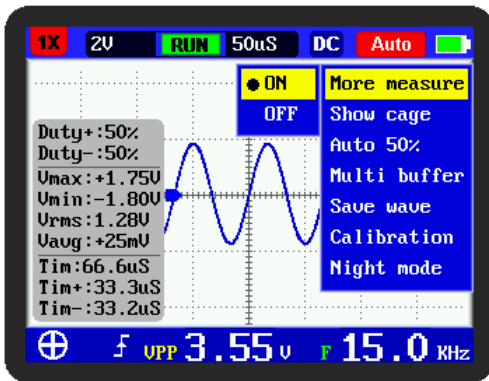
1X 2V RUN 50uS DC Auto

● ON
OFF

More measure
Show cage
Auto 50%
Multi buffer
Save wave
Calibration
Night mode

Duty+:50%
Duty-:50%
Vmax:+1.75V
Vmin:-1.80V
Vrms:1.28V
Vavg:+25mV
Tim:66.6uS
Tim+:33.3uS
Tim-:33.2uS

VPP 3.55 V F 15.0 KHz